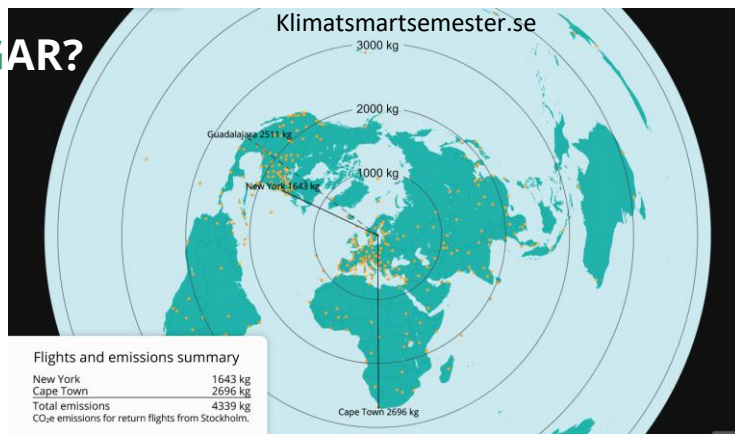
ÅR?

Klimatsmartsemester.se

3000 kg

2000 kg

1000 kg

Guadalajara 2511 kg

New York 1643 kg

Cape Town 2696 kg

Flights and emissions summary

| | |
|---|---|
| New York | 1643 kg |
| Cape Town | 2696 kg |
| Total emissions | 4339 kg |

$CO_2e$ emissions for return flights from Stockholm.